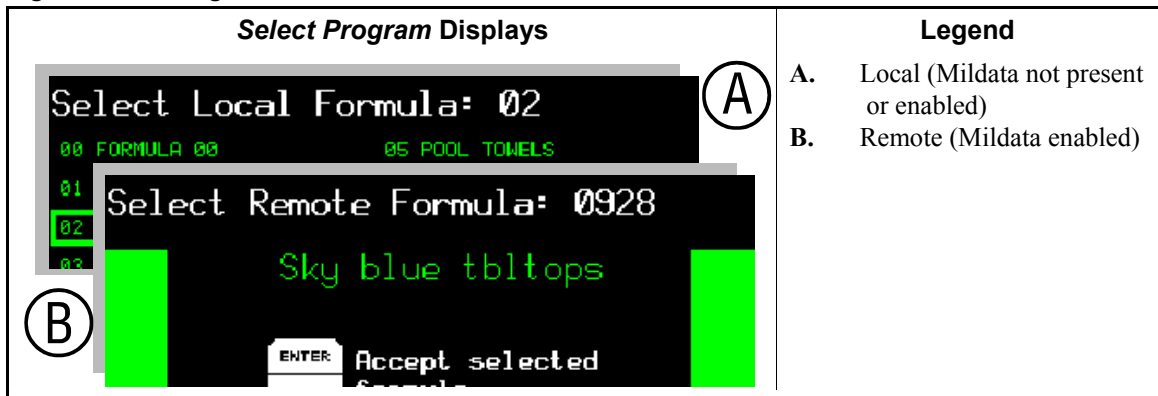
| ***Select Program*** **Displays** | **Legend** |
|---|---|
| Select Local Formula: 02<br>00 FORMULA 00 05 POOL TOWELS<br>01<br>02<br>03<br>Select Remote Formula: 0928<br>Sky blue tbltops<br>ENTER Accept selected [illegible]<br>A<br>B | **A.** Local (Mildata not present or enabled)<br>**B.** Remote (Mildata enabled) |